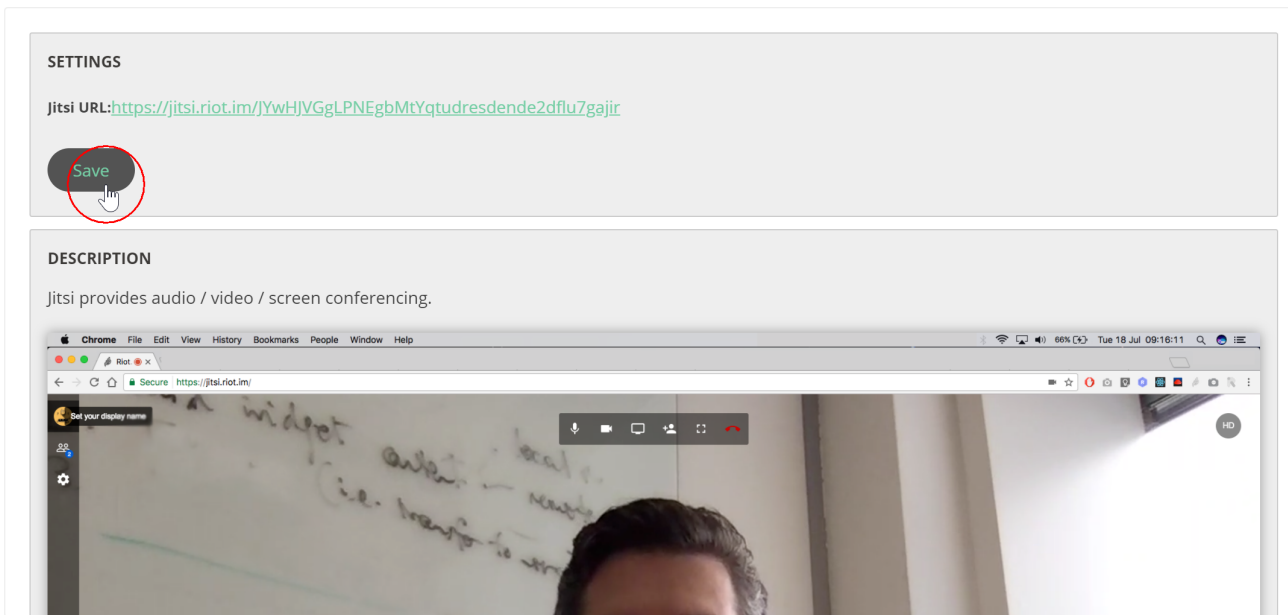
SETTINGS

Jitsi URL:https://jitsi.riot.im/JYwHJVGgLPNEgbMtYqtudresdende2dflu7gajir

Save

DESCRIPTION

Jitsi provides audio / video / screen conferencing.

Chrome File Edit View History Bookmarks People Window Help

66% Tue 18 Jul 09:16:11

Riot

Secure https://jitsi.riot.im/

Set your display name

HD

2

a widget
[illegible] local
i.e. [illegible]
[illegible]